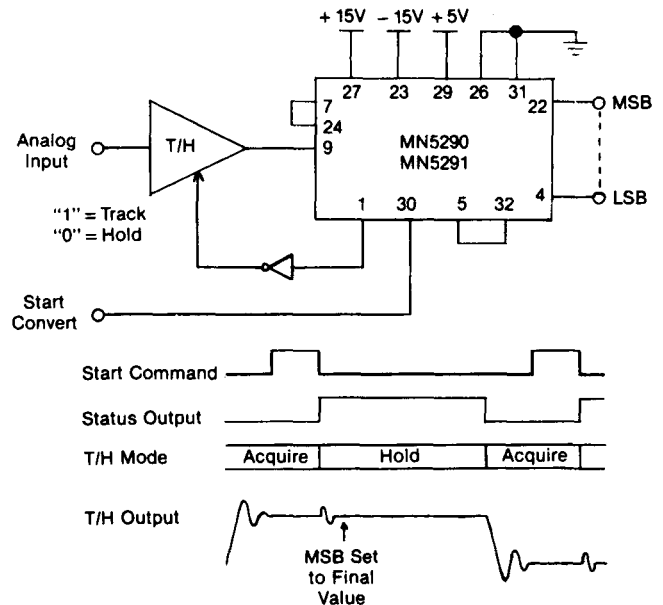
+ 15V
– 15V
+ 5V
27
23
29
26
31
7
24
9
22
MSB
MN5290
MN5291
Analog Input
T/H
1
30
5
32
4
LSB
"1" = Track
"0" = Hold
Start Convert

Start Command
Status Output
T/H Mode
Acquire
Hold
Acquire
T/H Output
MSB Set to Final Value